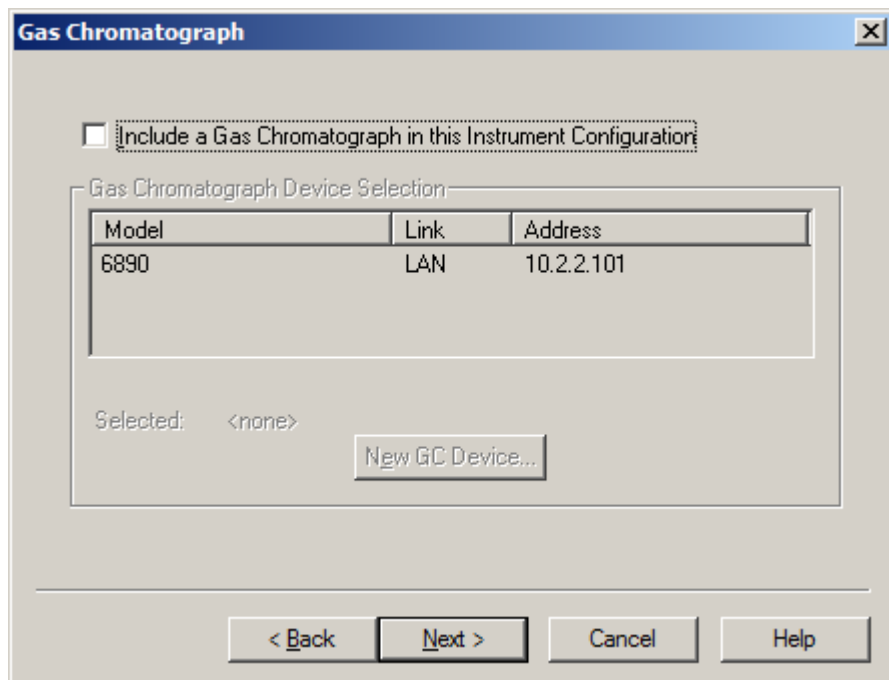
Gas Chromatograph

Include a Gas Chromatograph in this Instrument Configuration

Gas Chromatograph Device Selection

| Model | Link | Address |
|---|---|---|
| 6890 | LAN | 10.2.2.101 |

Selected: <none>

New GC Device...

< Back | Next > | Cancel | Help